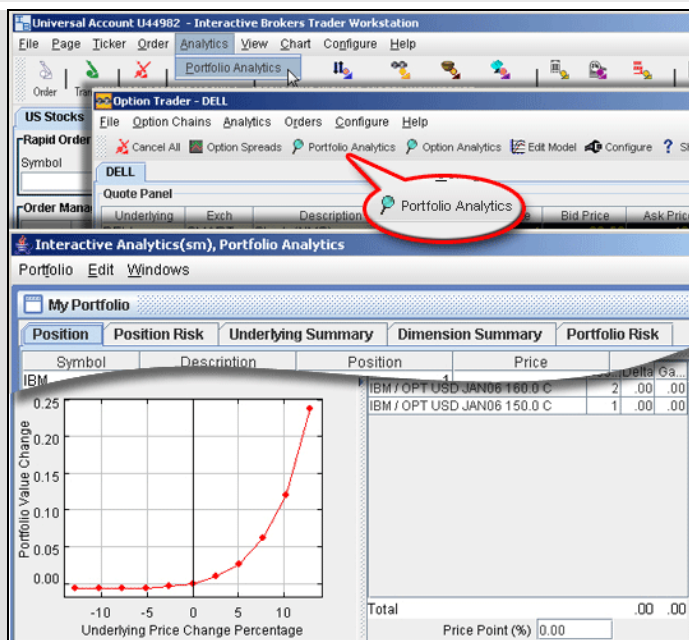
Universal Account U44982 - Interactive Brokers Trader Workstation

File Page Ticker Order Analytics View Chart Configure Help

Portfolio Analytics

Order

US Stocks

Rapid Order

Symbol

Order Mana

Option Trader - DELL

File Option Chains Analytics Orders Configure Help

Cancel All Option Spreads Portfolio Analytics Option Analytics Edit Model Configure ?

DELL

Quote Panel

Underlying Exch Description Bid Price Ask Price

Portfolio Analytics

Interactive Analytics(sm), Portfolio Analytics

Portfolio Edit Windows

My Portfolio

Position Position Risk Underlying Summary Dimension Summary Portfolio Risk

| Symbol | Description | Position | Price |
|---|---|---|---|
| IBM | | 1 | |

| | | Delta | Ga... |
|---|---|---|---|
| IBM / OPT USD JAN06 160.0 C | 2 | .00 | .00 |
| IBM / OPT USD JAN06 150.0 C | 1 | .00 | .00 |

0.25
0.20
0.15
0.10
0.05
0.00

Portfolio Value Change

-10 -5 0 5 10

Underlying Price Change Percentage

Total .00 .00

Price Point (%) 0.00